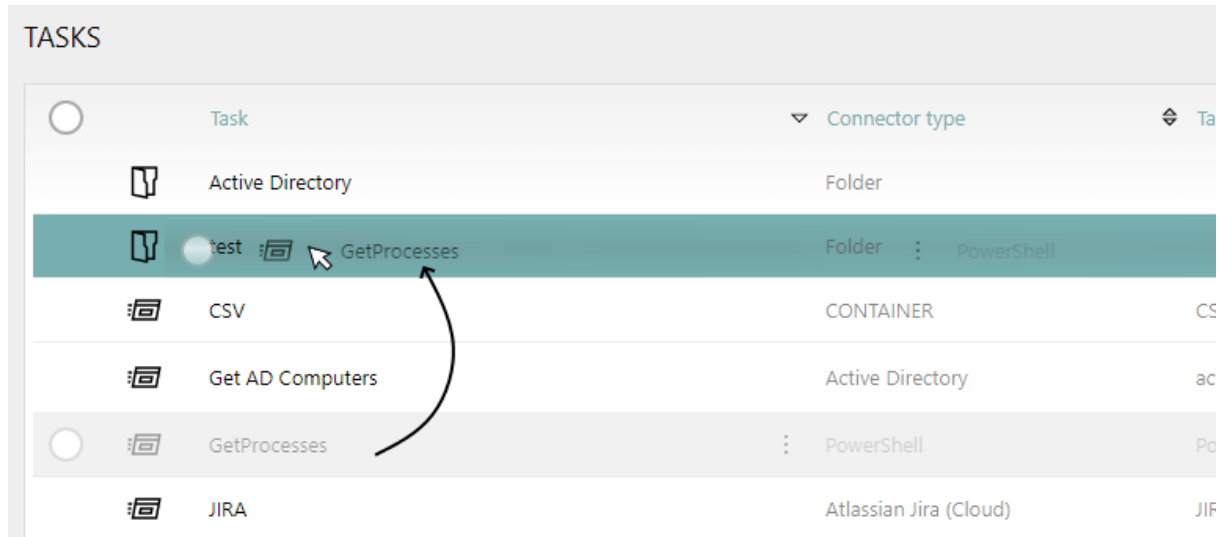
TASKS

| | Task | Connector type | Ta |
|---|---|---|---|
| | Active Directory | Folder | |
| | test GetProcesses | Folder PowerShell | |
| | CSV | CONTAINER | CS |
| | Get AD Computers | Active Directory | ac |
| | GetProcesses | PowerShell | Po |
| | JIRA | Atlassian Jira (Cloud) | JIR |